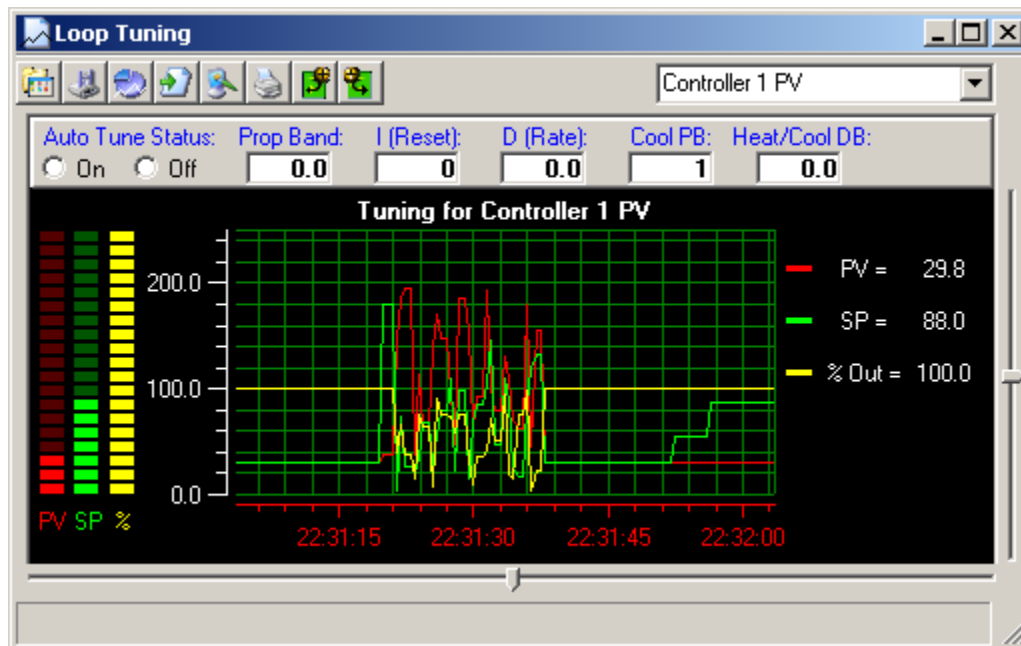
Loop Tuning

Controller 1 PV

Auto Tune Status:
On Off

Prop Band:
0.0

I (Reset):
0

D (Rate):
0.0

Cool PB:
1

Heat/Cool DB:
0.0

Tuning for Controller 1 PV

200.0
100.0
0.0

PV SP %

22:31:15 22:31:30 22:31:45 22:32:00

PV = 29.8
SP = 88.0
% Out = 100.0